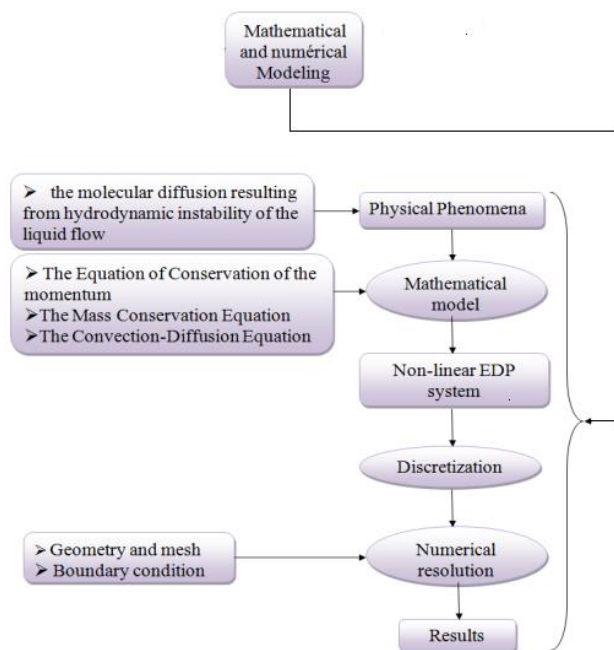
Mathematical and numérical Modeling

➢ the molecular diffusion resulting from hydrodynamic instability of the liquid flow

Physical Phenomena

➢ The Equation of Conservation of the momentum
➢ The Mass Conservation Equation
➢ The Convection-Diffusion Equation

Mathematical model

Non-linear EDP system

Discretization

➢ Geometry and mesh
➢ Boundary condition

Numerical resolution

Results